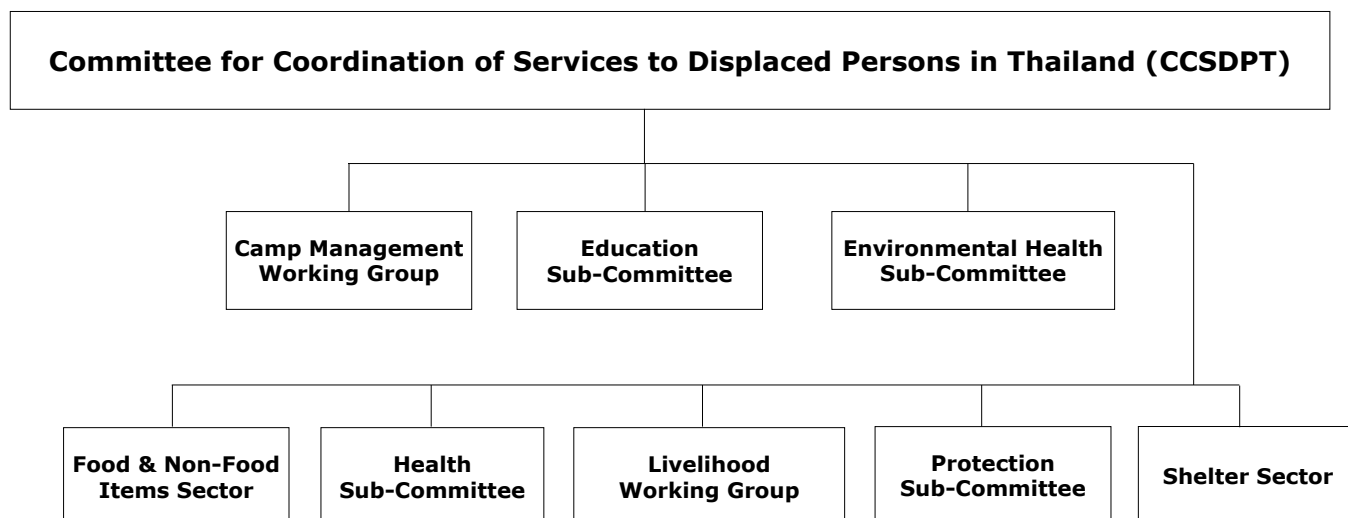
Committee for Coordination of Services to Displaced Persons in Thailand (CCSDPT)

Camp Management Working Group

Education Sub-Committee

Environmental Health Sub-Committee

Food & Non-Food Items Sector

Health Sub-Committee

Livelihood Working Group

Protection Sub-Committee

Shelter Sector